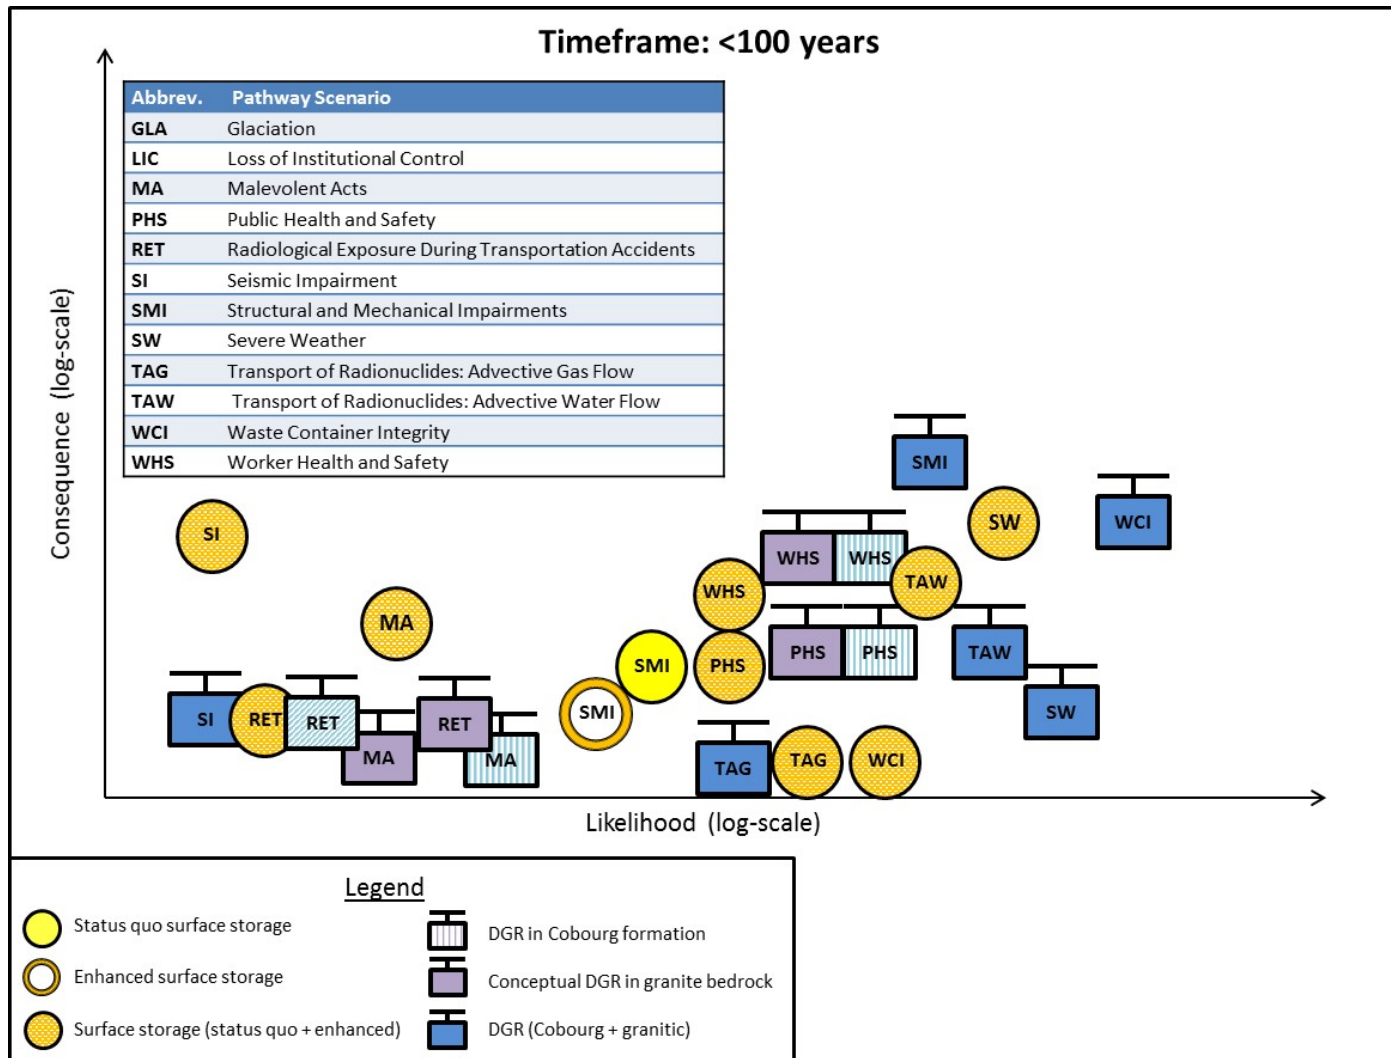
Timeframe: <100 years

| Abbrev. | Pathway Scenario |
|---|---|
| GLA | Glaciation |
| LIC | Loss of Institutional Control |
| MA | Malevolent Acts |
| PHS | Public Health and Safety |
| RET | Radiological Exposure During Transportation Accidents |
| SI | Seismic Impairment |
| SMI | Structural and Mechanical Impairments |
| SW | Severe Weather |
| TAG | Transport of Radionuclides: Advective Gas Flow |
| TAW | Transport of Radionuclides: Advective Water Flow |
| WCI | Waste Container Integrity |
| WHS | Worker Health and Safety |

Consequence (log-scale)

SMI
SW
WCI
SI
WHS
WHS
TAW
WHS
MA
TAW
SMI
PHS
PHS
PHS
SW
SMI
SI
RET
RET
RET
MA
MA
TAG
TAG
WCI

Likelihood (log-scale)

Legend
Status quo surface storage
Enhanced surface storage
Surface storage (status quo + enhanced)
DGR in Cobourg formation
Conceptual DGR in granite bedrock
DGR (Cobourg + granitic)